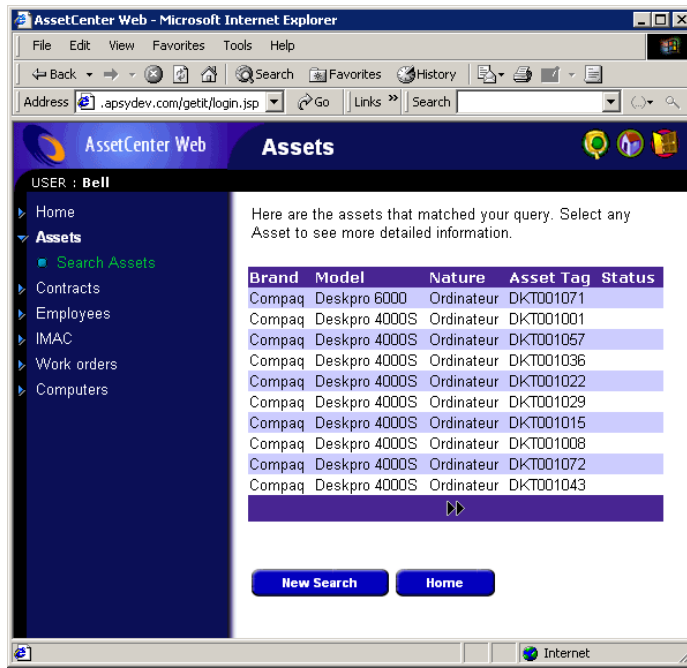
AssetCenter Web - Microsoft Internet Explorer

File Edit View Favorites Tools Help

Back Search Favorites History

Address .apsydev.com/getit/login.jsp Go Links » Search

AssetCenter Web

Assets

USER : Bell

Home
Assets
Search Assets
Contracts
Employees
IMAC
Work orders
Computers

Here are the assets that matched your query. Select any Asset to see more detailed information.

| Brand | Model | Nature | Asset Tag | Status |
|---|---|---|---|---|
| Compaq | Deskpro 6000 | Ordinateur | DKT001071 | |
| Compaq | Deskpro 4000S | Ordinateur | DKT001001 | |
| Compaq | Deskpro 4000S | Ordinateur | DKT001057 | |
| Compaq | Deskpro 4000S | Ordinateur | DKT001036 | |
| Compaq | Deskpro 4000S | Ordinateur | DKT001022 | |
| Compaq | Deskpro 4000S | Ordinateur | DKT001029 | |
| Compaq | Deskpro 4000S | Ordinateur | DKT001015 | |
| Compaq | Deskpro 4000S | Ordinateur | DKT001008 | |
| Compaq | Deskpro 4000S | Ordinateur | DKT001072 | |
| Compaq | Deskpro 4000S | Ordinateur | DKT001043 | |

New Search Home

Internet